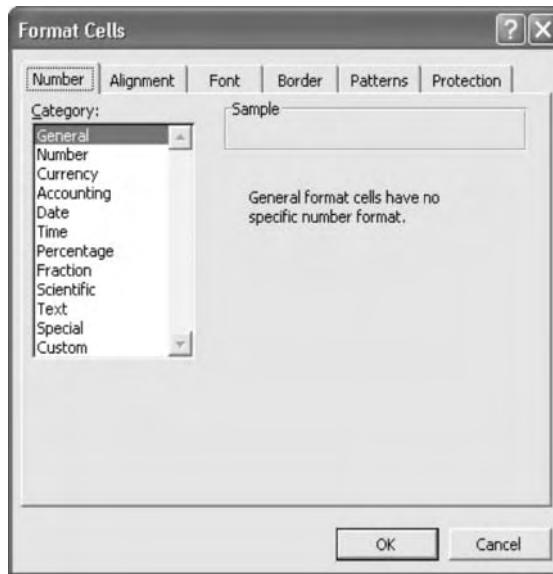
Format Cells

?
X

Number
Alignment
Font
Border
Patterns
Protection

Category:

General
Number
Currency
Accounting
Date
Time
Percentage
Fraction
Scientific
Text
Special
Custom

Sample

General format cells have no specific number format.

OK
Cancel